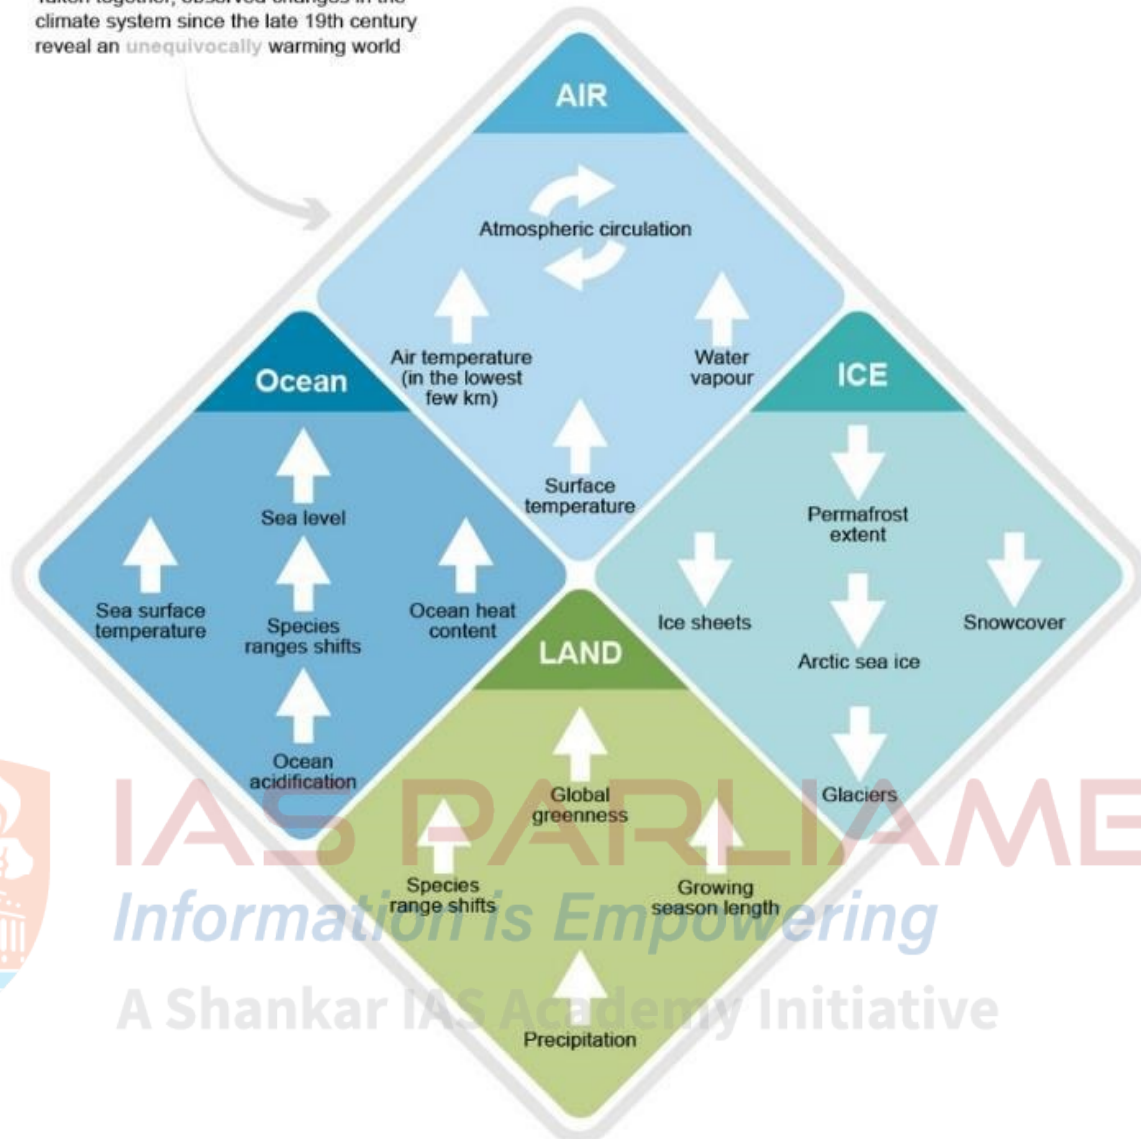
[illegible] climate system since the late 19th century reveal an unequivocally warming world

AIR

Atmospheric circulation

Air temperature (in the lowest few km)

Water vapour

Surface temperature

Ocean

Sea level

Sea surface temperature

Species ranges shifts

Ocean heat content

Ocean acidification

ICE

Permafrost extent

Ice sheets

Snowcover

Arctic sea ice

Glaciers

LAND

Global greenness

Species range shifts

Growing season length

Precipitation

IAS PARLIAME
Information is Empowering
A Shankar IAS Academy Initiative